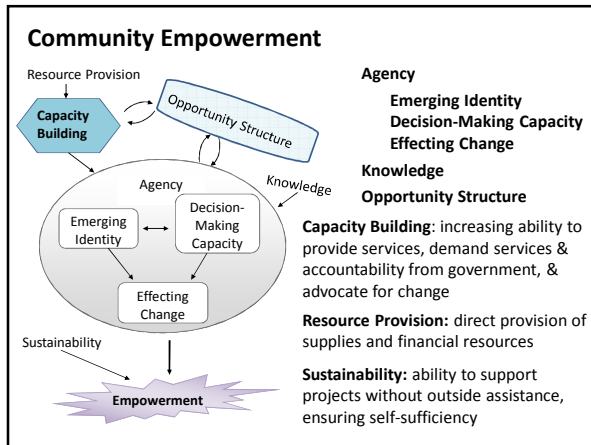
Community Empowerment

Resource Provision

Capacity Building

Opportunity Structure

Agency

Knowledge

Emerging Identity

Decision-Making Capacity

Effecting Change

Sustainability

Empowerment

Agency

Emerging Identity
Decision-Making Capacity
Effecting Change

Knowledge

Opportunity Structure

Capacity Building: increasing ability to provide services, demand services & accountability from government, & advocate for change

Resource Provision: direct provision of supplies and financial resources

Sustainability: ability to support projects without outside assistance, ensuring self-sufficiency